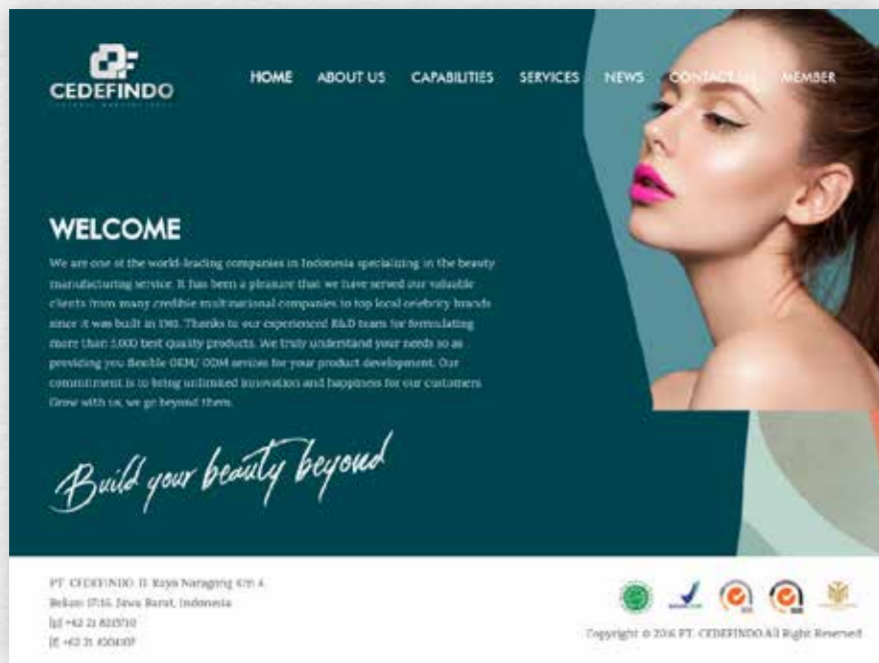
CEDEFINDO

HOME ABOUT US CAPABILITIES SERVICES NEWS CONTACT US MEMBER

WELCOME

We are one of the world-leading companies in Indonesia specializing in the beauty manufacturing service. It has been a pleasure that we have served our valuable clients from many credible multinational companies to top local celebrity brands since it was built in 1981. Thanks to our experienced R&D team for formulating more than 5,000 best quality products. We truly understand your needs so as providing you flexible OEM/ ODM service for your product development. Our commitment is to bring unlimited innovation and happiness for our customers. Grow with us, we go beyond them.

Build your beauty beyond

PT. CEDEFINDO. Jl. Raya Narogong Km 4. Bekasi 17116. Jawa Barat, Indonesia
[p] +62 21 8213710
[f] +62 21 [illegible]

Copyright © 2016 PT. CEDEFINDO All Right Reserved